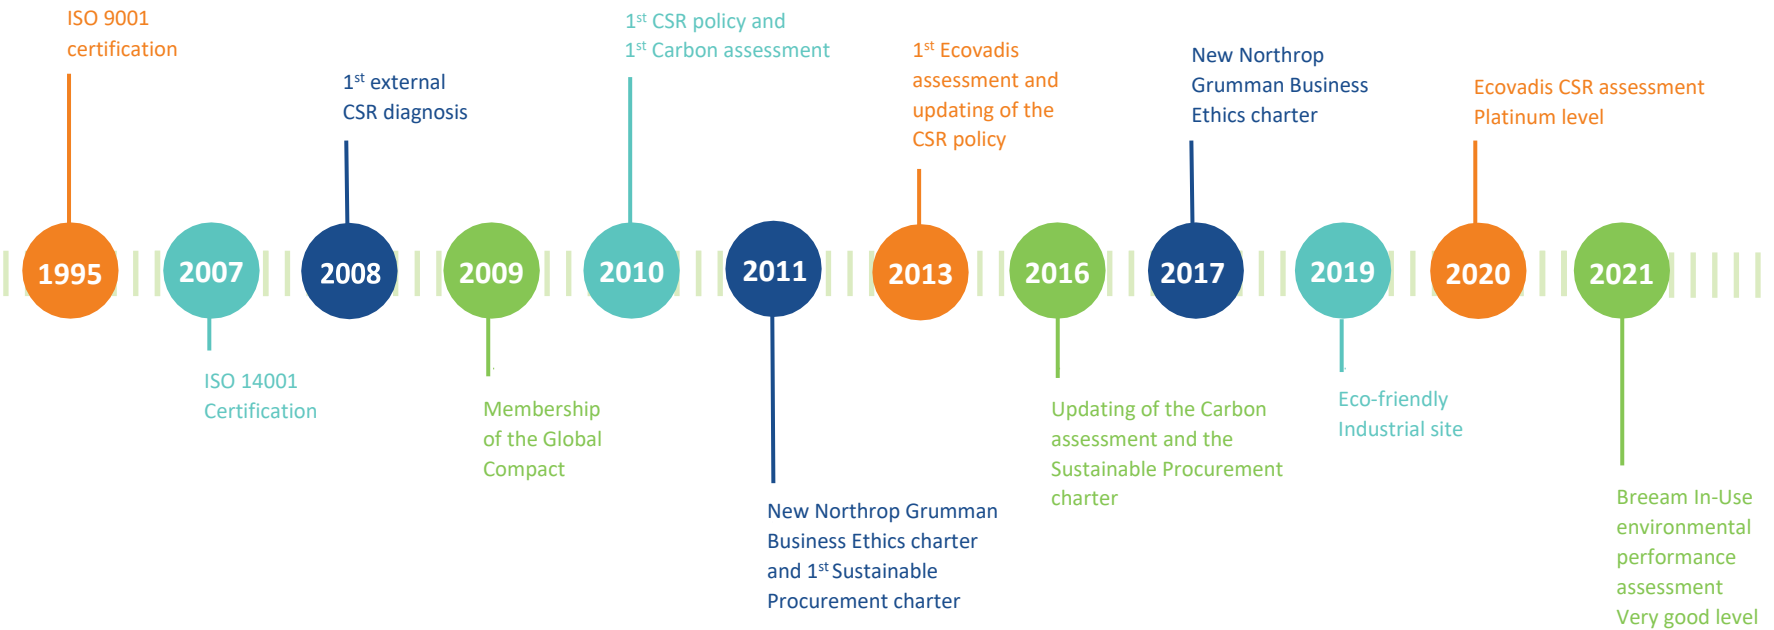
ISO 9001 certification

1995

2007

ISO 14001 Certification

$1^{st}$ external CSR diagnosis

2008

2009

Membership of the Global Compact

$1^{st}$ CSR policy and $1^{st}$ Carbon assessment

2010

2011

New Northrop Grumman Business Ethics charter and $1^{st}$ Sustainable Procurement charter

$1^{st}$ Ecovadis assessment and updating of the CSR policy

2013

2016

Updating of the Carbon assessment and the Sustainable Procurement charter

New Northrop Grumman Business Ethics charter

2017

2019

Eco-friendly Industrial site

Ecovadis CSR assessment Platinum level

2020

2021

Breeam In-Use environmental performance assessment Very good level